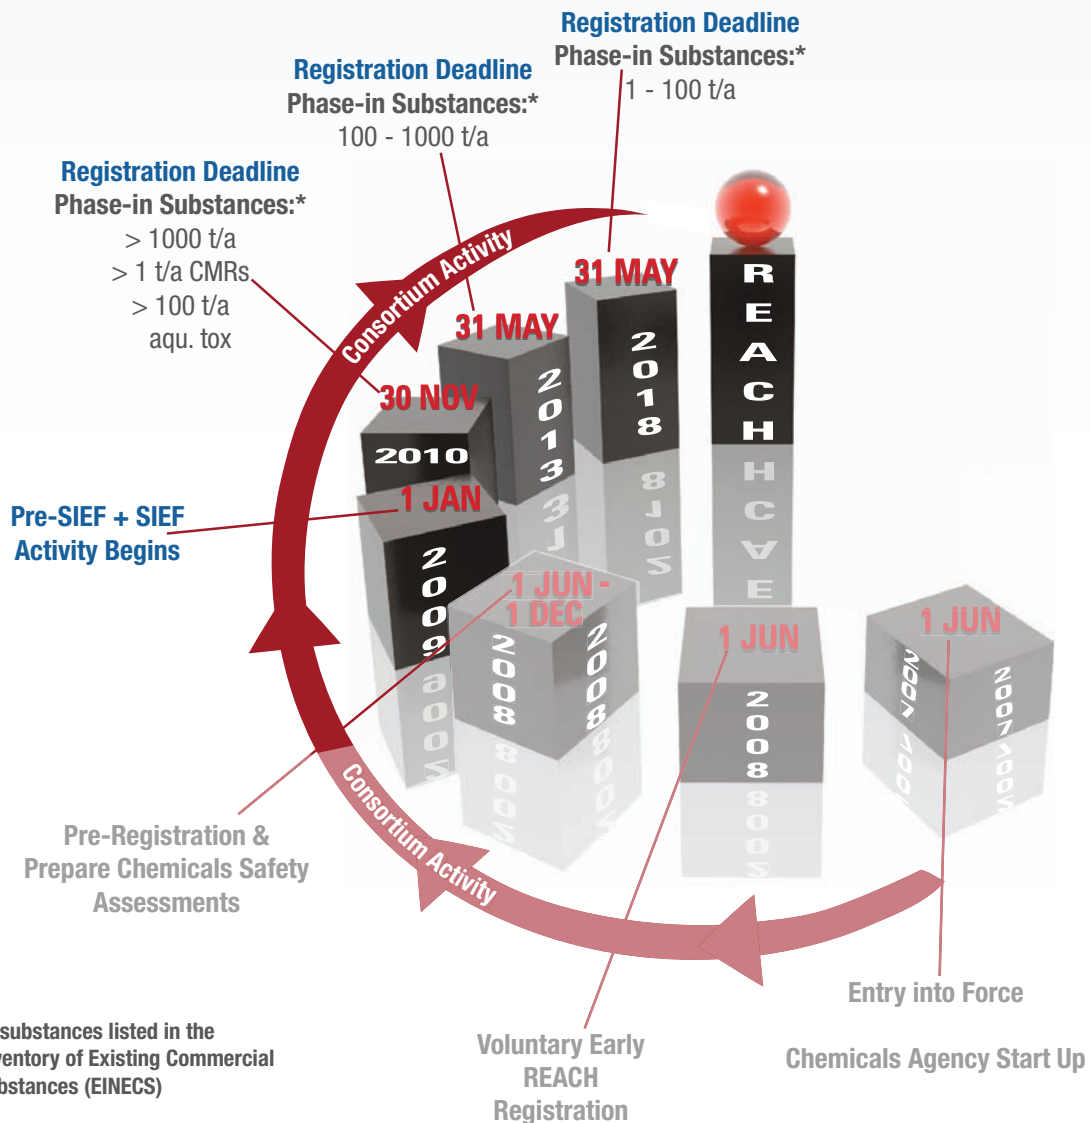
Registration Deadline
Phase-in Substances:*
1 - 100 t/a

Registration Deadline
Phase-in Substances:*
100 - 1000 t/a

Registration Deadline
Phase-in Substances:*
> 1000 t/a
> 1 t/a CMRs
> 100 t/a
aqu. tox

Consortium Activity

31 MAY
REACH
31 MAY
2018
2013
30 NOV
2010
1 JAN
2009

Pre-SIEF + SIEF
Activity Begins

1 JUN - 1 DEC
2008
2008
1 JUN
2008
1 JUN
2007
2007

Consortium Activity

Pre-Registration &
Prepare Chemicals Safety
Assessments

Entry into Force

Chemicals Agency Start Up

Voluntary Early
REACH
Registration

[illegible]substances listed in the
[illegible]ventory of Existing Commercial
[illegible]bstances (EINECS)